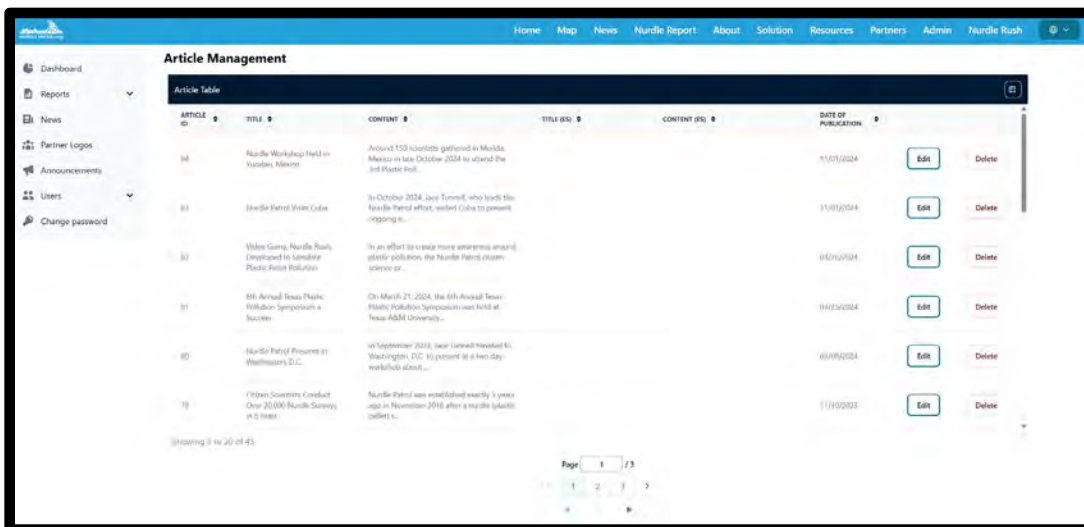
Home Map News Nurdle Report About Solution Resources Partners Admin Nurdle Rush

Dashboard
Reports
News
Partner Logos
Announcements
Users
Change password

Article Management

Article Table

| ARTICLE ID | TITLE | CONTENT | TITLE (ES) | CONTENT (ES) | DATE OF PUBLICATION | | |
|---|---|---|---|---|---|---|---|
| 84 | Nurdle Workshop Held in Yucatan, Mexico | Around 150 scientists gathered in Merida, Mexico in late October 2024 to attend the 3rd Plastic Poll... | | | 11/01/2024 | Edit | Delete |
| 83 | Nurdle Patrol Visits Cuba | In October 2024, Jace Tunnell, who leads the Nurdle Patrol effort, visited Cuba to present ongoing e... | | | 11/01/2024 | Edit | Delete |
| 82 | Video Game, Nurdle Rush, Developed to Simulate Plastic Pellet Pollution | In an effort to create more awareness around plastic pollution, the Nurdle Patrol citizen science pr... | | | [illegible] | Edit | Delete |
| 81 | 6th Annual Texas Plastic Pollution Symposium a Success | On March 21, 2024, the 6th Annual Texas Plastic Pollution Symposium was held at Texas A&M University... | | | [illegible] | Edit | Delete |
| 80 | Nurdle Patrol Presents in Washington, D.C. | In September 2023, Jace Tunnell traveled to Washington, D.C. to present at a two day workshop about... | | | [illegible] | Edit | Delete |
| 79 | Citizen Scientists Conduct Over 20,000 Nurdle Surveys in 5 Years | Nurdle Patrol was established exactly 5 years ago in November 2018 after a nurdle (plastic pellet) s... | | | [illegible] | Edit | Delete |

Showing 1 to 20 of 45

Page 1 / 3

1 2 3